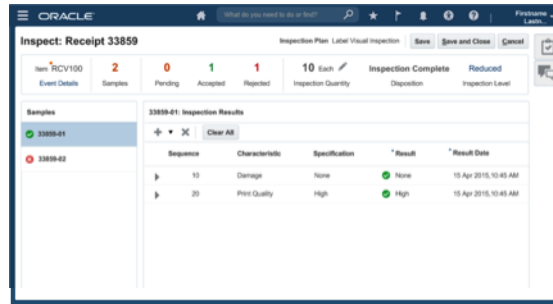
ORACLE

What do you need to do or find?

Firstname Lastn...

Inspect: Receipt 33859

Inspection Plan Label Visual Inspection

Save

Save and Close

Cancel

Item RCV100
Event Details

2
Samples

0
Pending

1
Accepted

1
Rejected

10 Each
Inspection Quantity

Inspection Complete
Disposition

Reduced
Inspection Level

Samples

33859-01

33859-02

33859-01: Inspection Results

Clear All

| Sequence | Characteristic | Specification | * Result | * Result Date |
|---|---|---|---|---|
| 10 | Damage | None | None | 15 Apr 2015,10:45 AM |
| 20 | Print Quality | High | High | 15 Apr 2015,10:45 AM |